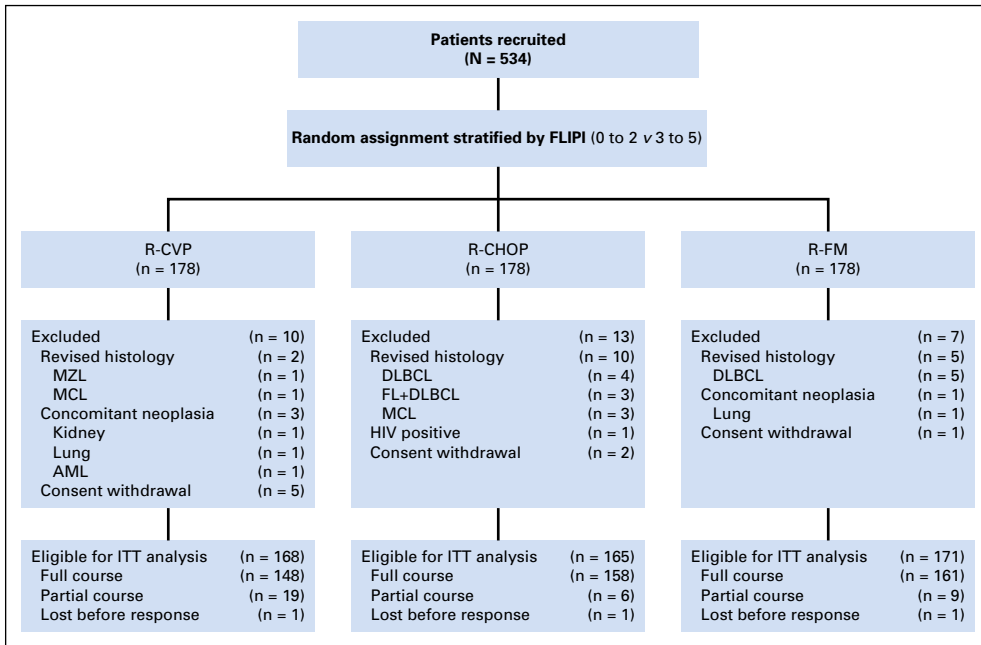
Patients recruited
(N = 534)

Random assignment stratified by FLIPI (0 to 2 *v* 3 to 5)

R-CVP
(n = 178)

Excluded (n = 10)
Revised histology (n = 2)
MZL (n = 1)
MCL (n = 1)
Concomitant neoplasia (n = 3)
Kidney (n = 1)
Lung (n = 1)
AML (n = 1)
Consent withdrawal (n = 5)

Eligible for ITT analysis (n = 168)
Full course (n = 148)
Partial course (n = 19)
Lost before response (n = 1)

R-CHOP
(n = 178)

Excluded (n = 13)
Revised histology (n = 10)
DLBCL (n = 4)
FL+DLBCL (n = 3)
MCL (n = 3)
HIV positive (n = 1)
Consent withdrawal (n = 2)

Eligible for ITT analysis (n = 165)
Full course (n = 158)
Partial course (n = 6)
Lost before response (n = 1)

R-FM
(n = 178)

Excluded (n = 7)
Revised histology (n = 5)
DLBCL (n = 5)
Concomitant neoplasia (n = 1)
Lung (n = 1)
Consent withdrawal (n = 1)

Eligible for ITT analysis (n = 171)
Full course (n = 161)
Partial course (n = 9)
Lost before response (n = 1)